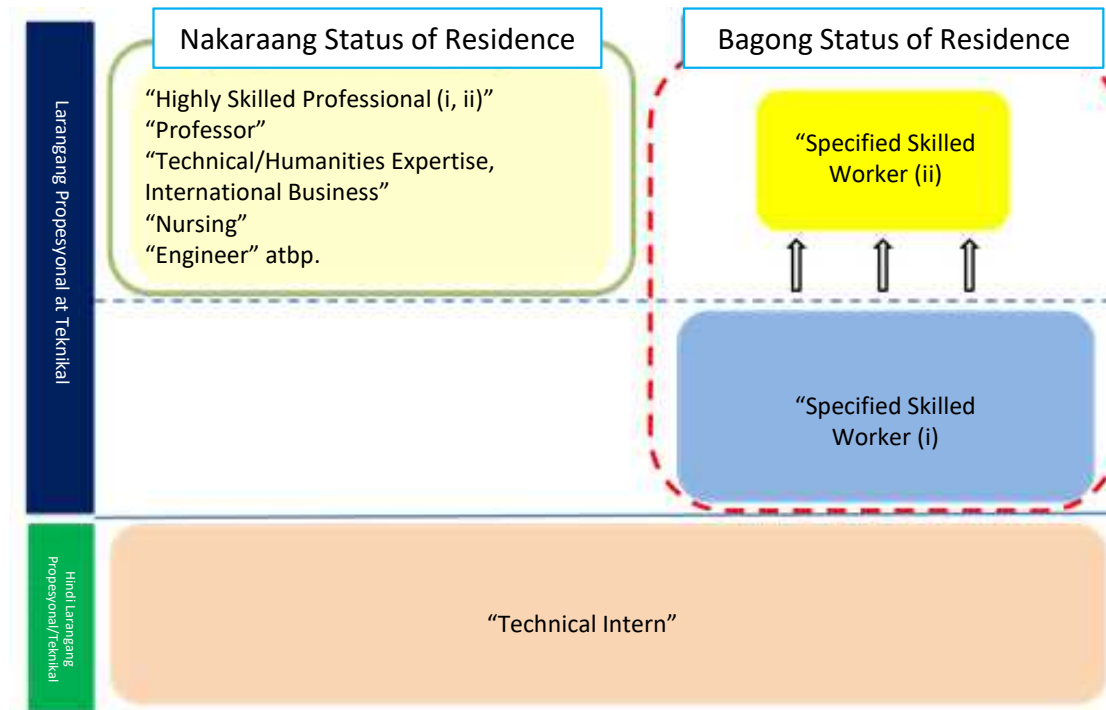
Larangang Propesyonal at Teknikal

Nakaraang Status of Residence

“Highly Skilled Professional (i, ii)”
“Professor”
“Technical/Humanities Expertise, International Business”
“Nursing”
“Engineer” atbp.

Bagong Status of Residence

“Specified Skilled Worker (ii)

“Specified Skilled Worker (i)

Hindi Larangang Propesyonal/Teknikal

“Technical Intern”